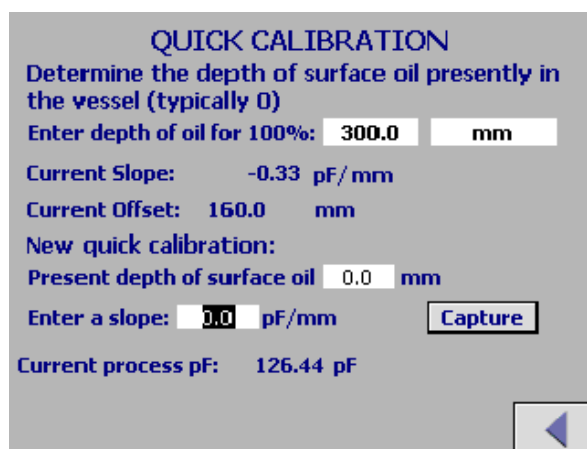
QUICK CALIBRATION

Determine the depth of surface oil presently in the vessel (typically 0)

Enter depth of oil for 100%: 300.0 mm

Current Slope: -0.33 pF/mm

Current Offset: 160.0 mm

New quick calibration:

Present depth of surface oil 0.0 mm

Enter a slope: 0.0 pF/mm

Capture

Current process pF: 126.44 pF